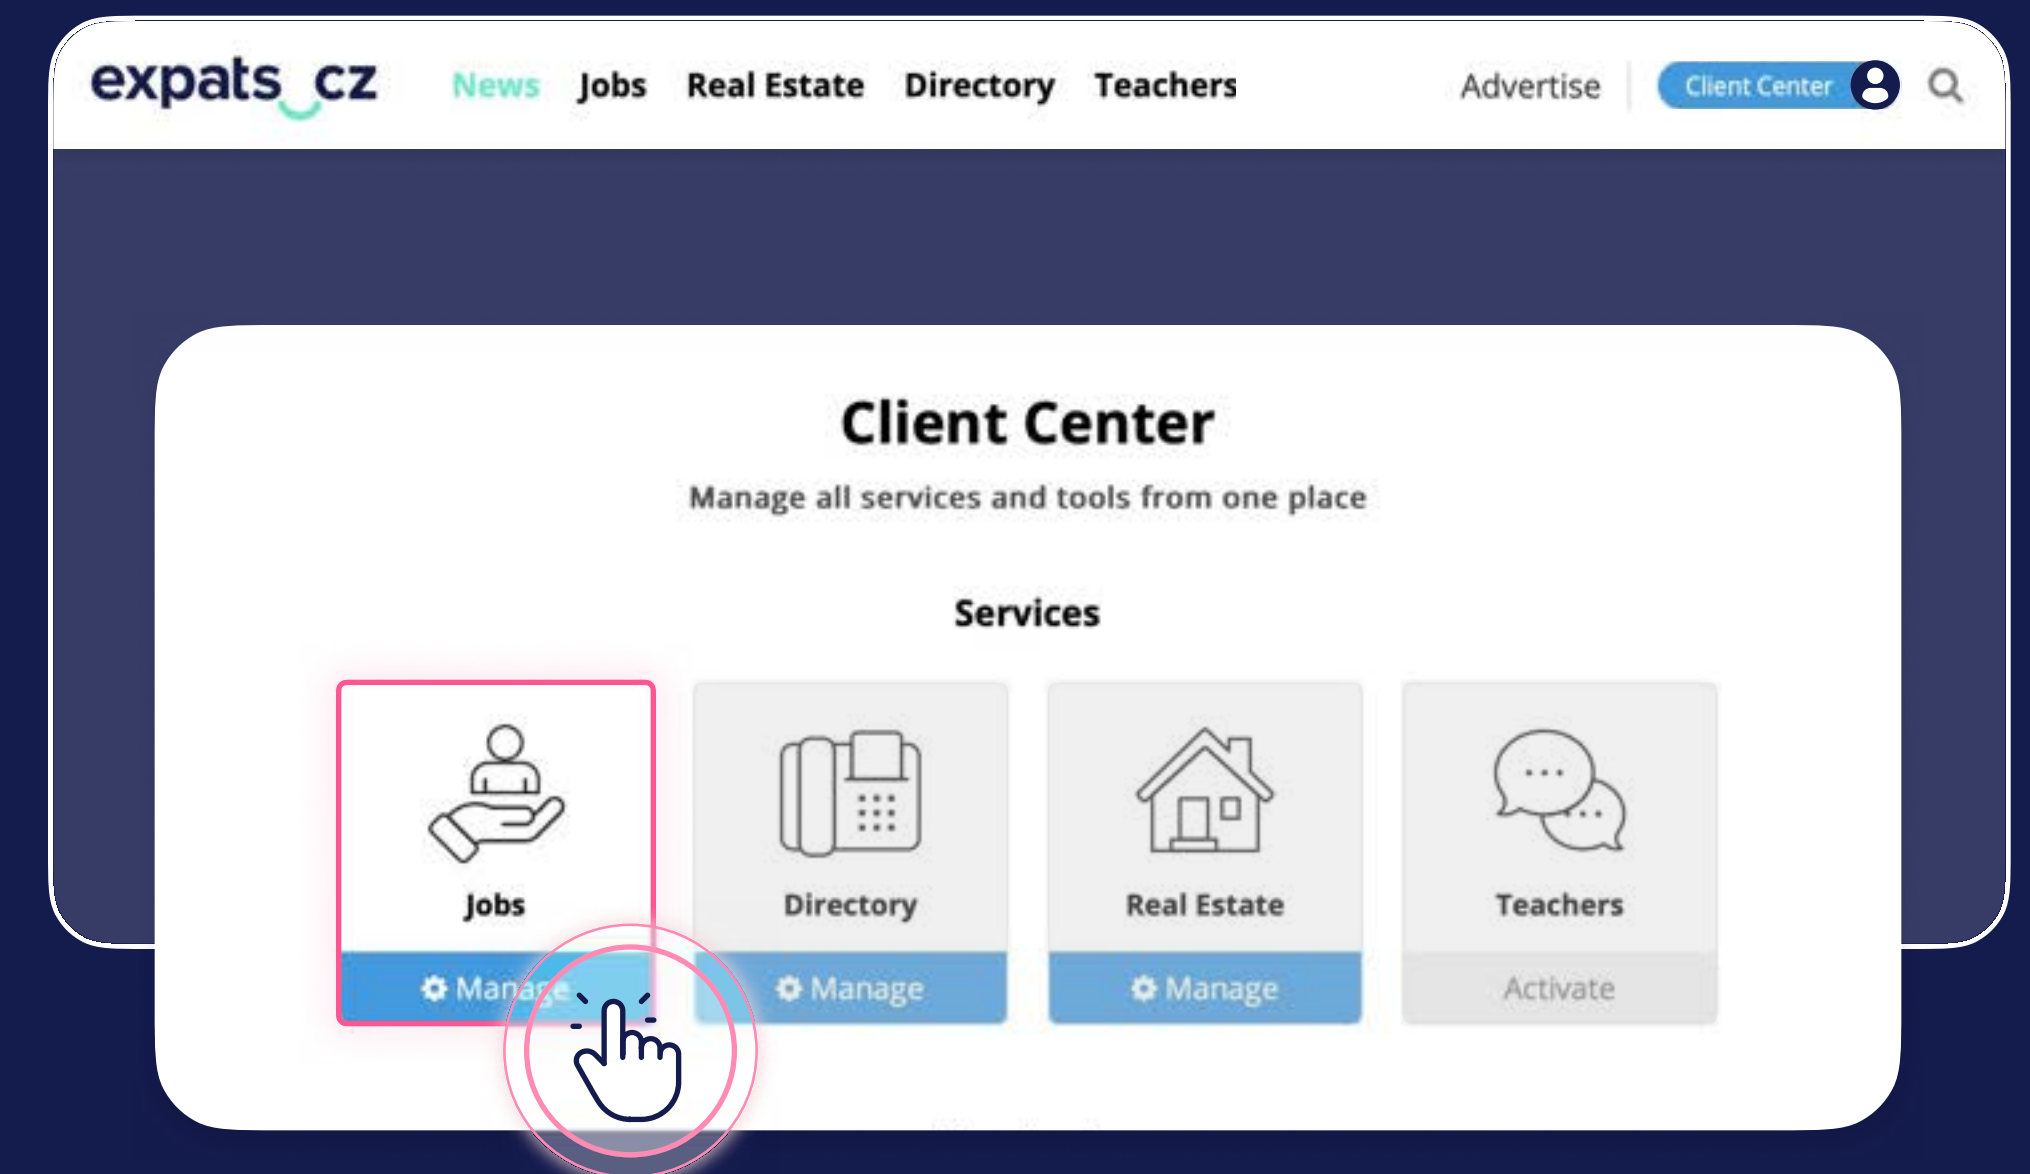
expats cz
News Jobs Real Estate Directory Teachers
Advertise Client Center

Client Center
Manage all services and tools from one place

Services

Jobs
Manage

Directory
Manage

Real Estate
Manage

Teachers
Activate